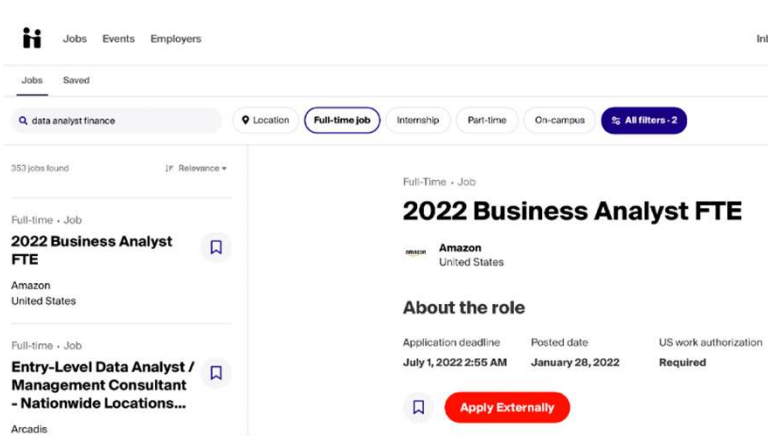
Jobs Events Employers

Inb

Jobs Saved

data analyst finance

Location Full-time job Internship Part-time On-campus All filters · 2

353 jobs found

Relevance

Full-time · Job

2022 Business Analyst FTE

Amazon
United States

Full-time · Job

Entry-Level Data Analyst / Management Consultant - Nationwide Locations...

Arcadis

Full-Time · Job

2022 Business Analyst FTE

amazon

Amazon
United States

About the role

| Application deadline | Posted date | US work authorization |
|---|---|---|
| July 1, 2022 2:55 AM | January 28, 2022 | Required |

Apply Externally